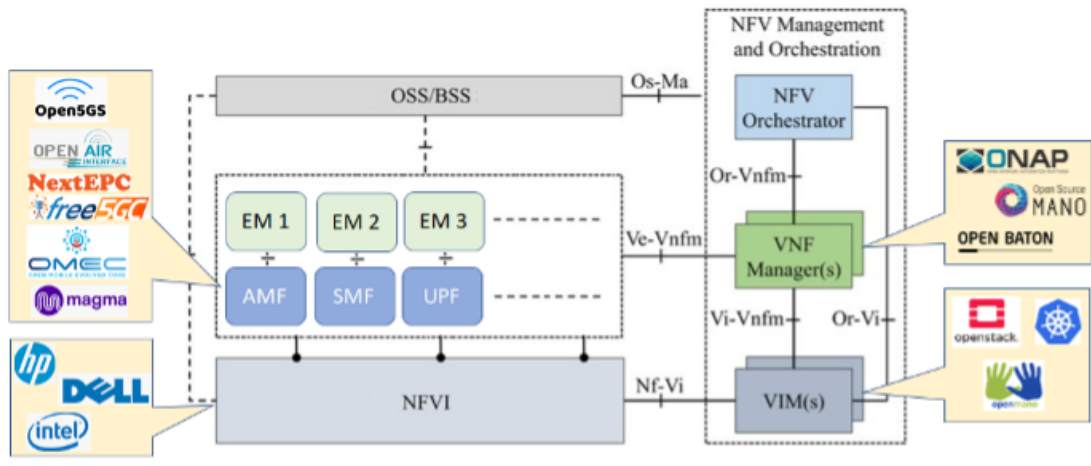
Open5GS

OPEN AIR INTERFACE

NextEPC

free5GC

OMEC

magma

hp

DELL

intel

OSS/BSS

Os-Ma

NFV Management and Orchestration

NFV Orchestrator

Or-Vnfm

EM 1

EM 2

EM 3

AMF

SMF

UPF

Ve-Vnfm

VNF Manager(s)

Vi-Vnfm

Or-Vi

NFVI

Nf-Vi

VIM(s)

ONAP

Open Source MANO

OPEN BATON

openstack

openmano